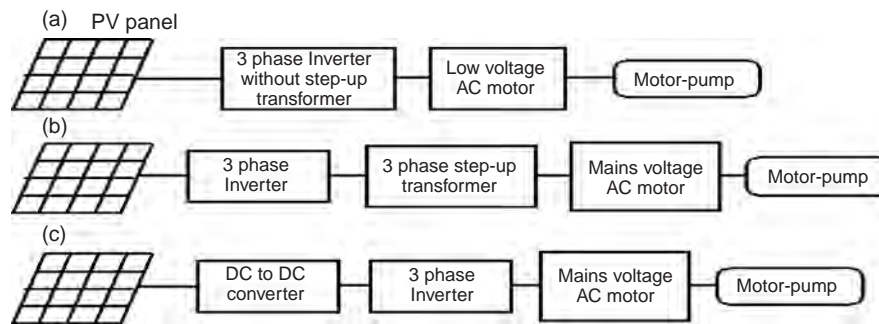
(a) PV panel

3 phase Inverter without step-up transformer

Low voltage AC motor

Motor-pump

(b)

3 phase Inverter

3 phase step-up transformer

Mains voltage AC motor

Motor-pump

(c)

DC to DC converter

3 phase Inverter

Mains voltage AC motor

Motor-pump